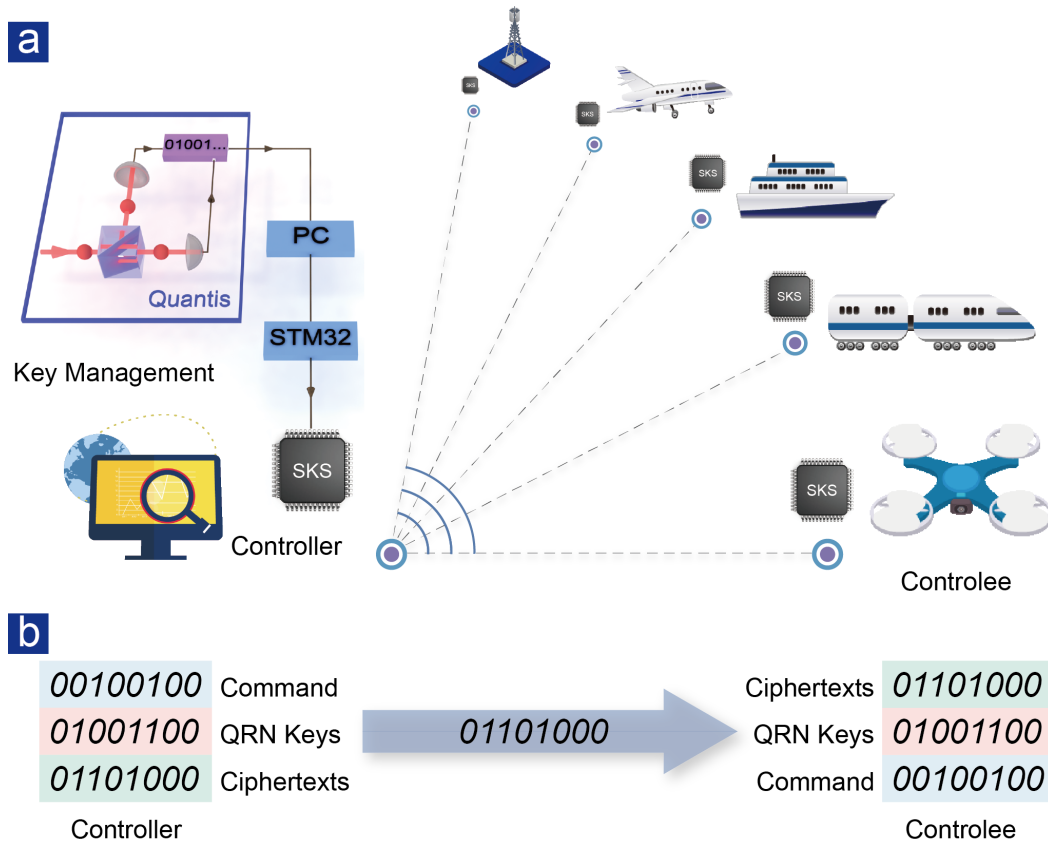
a

01001...

Quantis

PC

STM32

Key Management

SKS

SKS

SKS

SKS

SKS

SKS

Controller

Controlee

b

| 00100100 | Command |
|---|---|
| 01001100 | QRN Keys |
| 01101000 | Ciphertexts |

Controller

01101000

| Ciphertexts | 01101000 |
|---|---|
| QRN Keys | 01001100 |
| Command | 00100100 |

Controlee